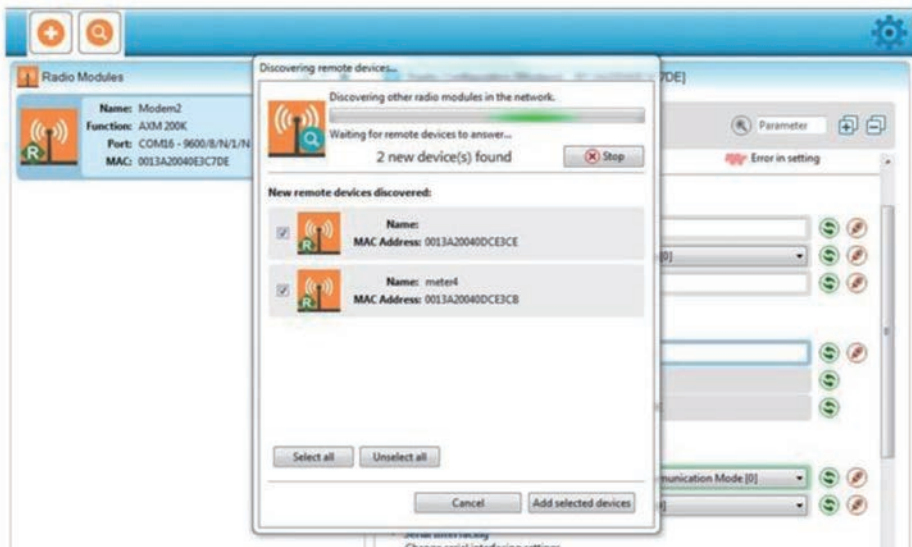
Radio Modules

Name: Modem2
Function: AXM 200K
Port: COM16 - 9600/8/N/1/N
MAC: 0013A20040E3C7DE

Discovering remote devices...

Discovering other radio modules in the network.

Waiting for remote devices to answer...

2 new device(s) found

Stop

New remote devices discovered:

Name:
MAC Address: 0013A20040DCE3CE

Name: meter4
MAC Address: 0013A20040DCE3C8

Select all

Unselect all

Cancel

Add selected devices

7DE]

Parameter

Error in setting

[0]

munication Mode [0]

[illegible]

Serial interfacing
Change serial interfacing settings